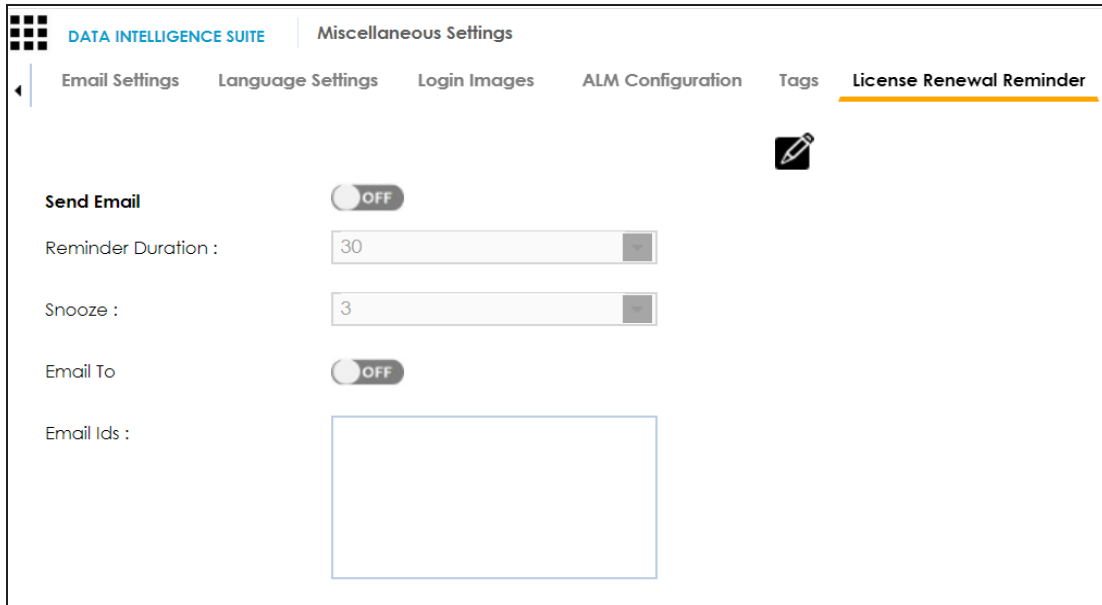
DATA INTELLIGENCE SUITE

Miscellaneous Settings

Email Settings Language Settings Login Images ALM Configuration Tags License Renewal Reminder

Send Email OFF

Reminder Duration : 30

Snooze : 3

Email To OFF

Email Ids :